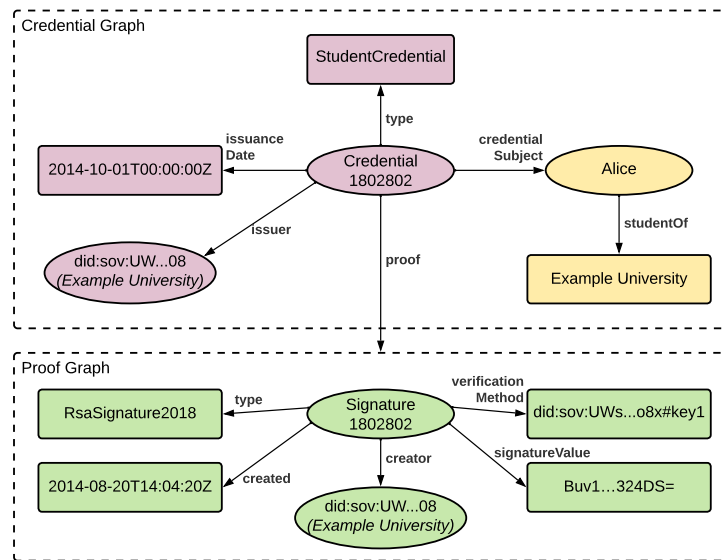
Credential Graph

StudentCredential

type

issuance Date

2014-10-01T00:00:00Z

Credential 1802802

credential Subject

Alice

studentOf

Example University

issuer

did:sov:UW...08 *(Example University)*

proof

Proof Graph

RsaSignature2018

type

Signature 1802802

verification Method

did:sov:UWs...o8x#key1

signatureValue

Buv1…324DS=

creator

created

2014-08-20T14:04:20Z

did:sov:UW...08 *(Example University)*